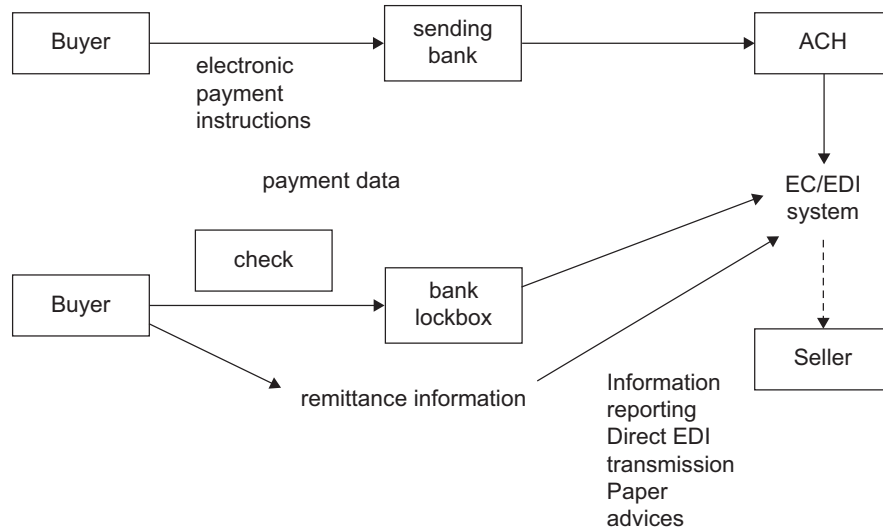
Buyer

electronic payment instructions

sending bank

ACH

payment data

EC/EDI system

check

Buyer

bank lockbox

Seller

remittance information

Information reporting
Direct EDI transmission
Paper advices